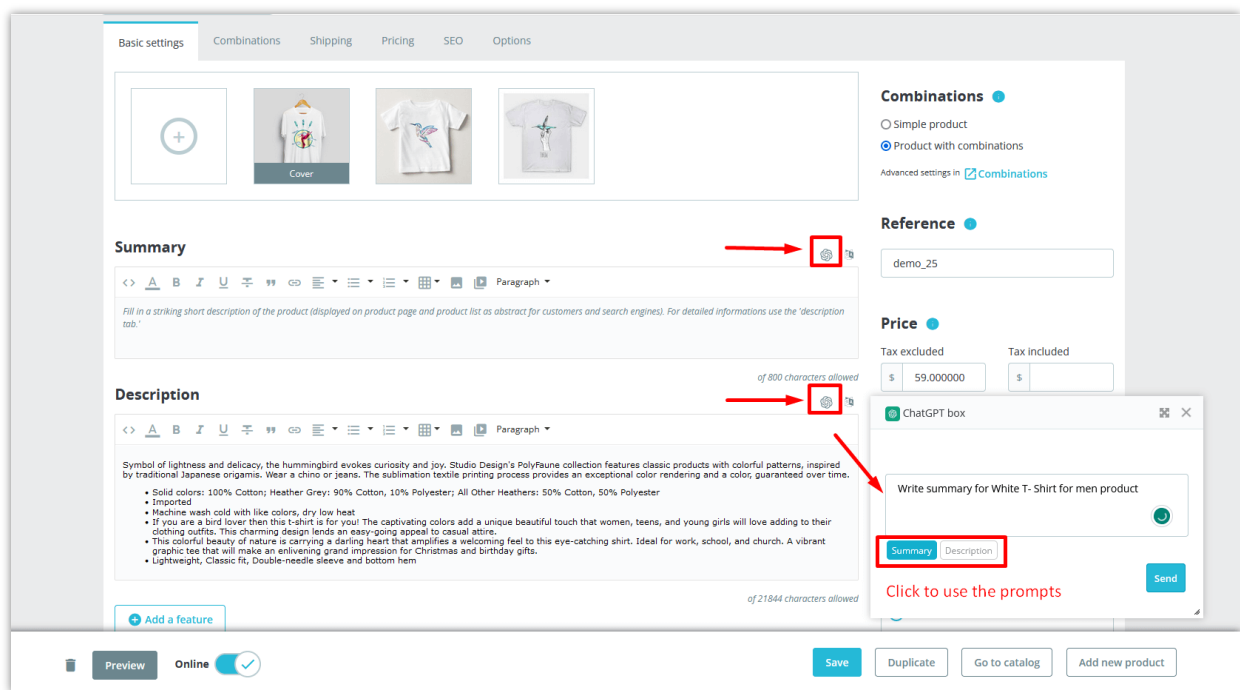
Basic settings Combinations Shipping Pricing SEO Options

Cover

Combinations

Simple product

Product with combinations

Advanced settings in Combinations

Reference

demo_25

Price

Tax excluded Tax included

$ 59.000000 $

Summary

Paragraph

Fill in a striking short description of the product (displayed on product page and product list as abstract for customers and search engines). For detailed informations use the 'description tab.'

of 800 characters allowed

Description

Paragraph

Symbol of lightness and delicacy, the hummingbird evokes curiosity and joy. Studio Design's PolyFaune collection features classic products with colorful patterns, inspired by traditional Japanese origamis. Wear a chino or jeans. The sublimation textile printing process provides an exceptional color rendering and a color, guaranteed over time.

- Solid colors: 100% Cotton; Heather Grey: 90% Cotton, 10% Polyester; All Other Heathers: 50% Cotton, 50% Polyester
- Imported
- Machine wash cold with like colors, dry low heat
- If you are a bird lover then this t-shirt is for you! The captivating colors add a unique beautiful touch that women, teens, and young girls will love adding to their clothing outfits. This charming design lends an easy-going appeal to casual attire.
- This colorful beauty of nature is carrying a darling heart that amplifies a welcoming feel to this eye-catching shirt. Ideal for work, school, and church. A vibrant graphic tee that will make an enlivening grand impression for Christmas and birthday gifts.
- Lightweight, Classic fit, Double-needle sleeve and bottom hem

of 21844 characters allowed

Add a feature

ChatGPT box

Write summary for White T- Shirt for men product

Summary Description

Click to use the prompts

Send

Preview Online Save Duplicate Go to catalog Add new product